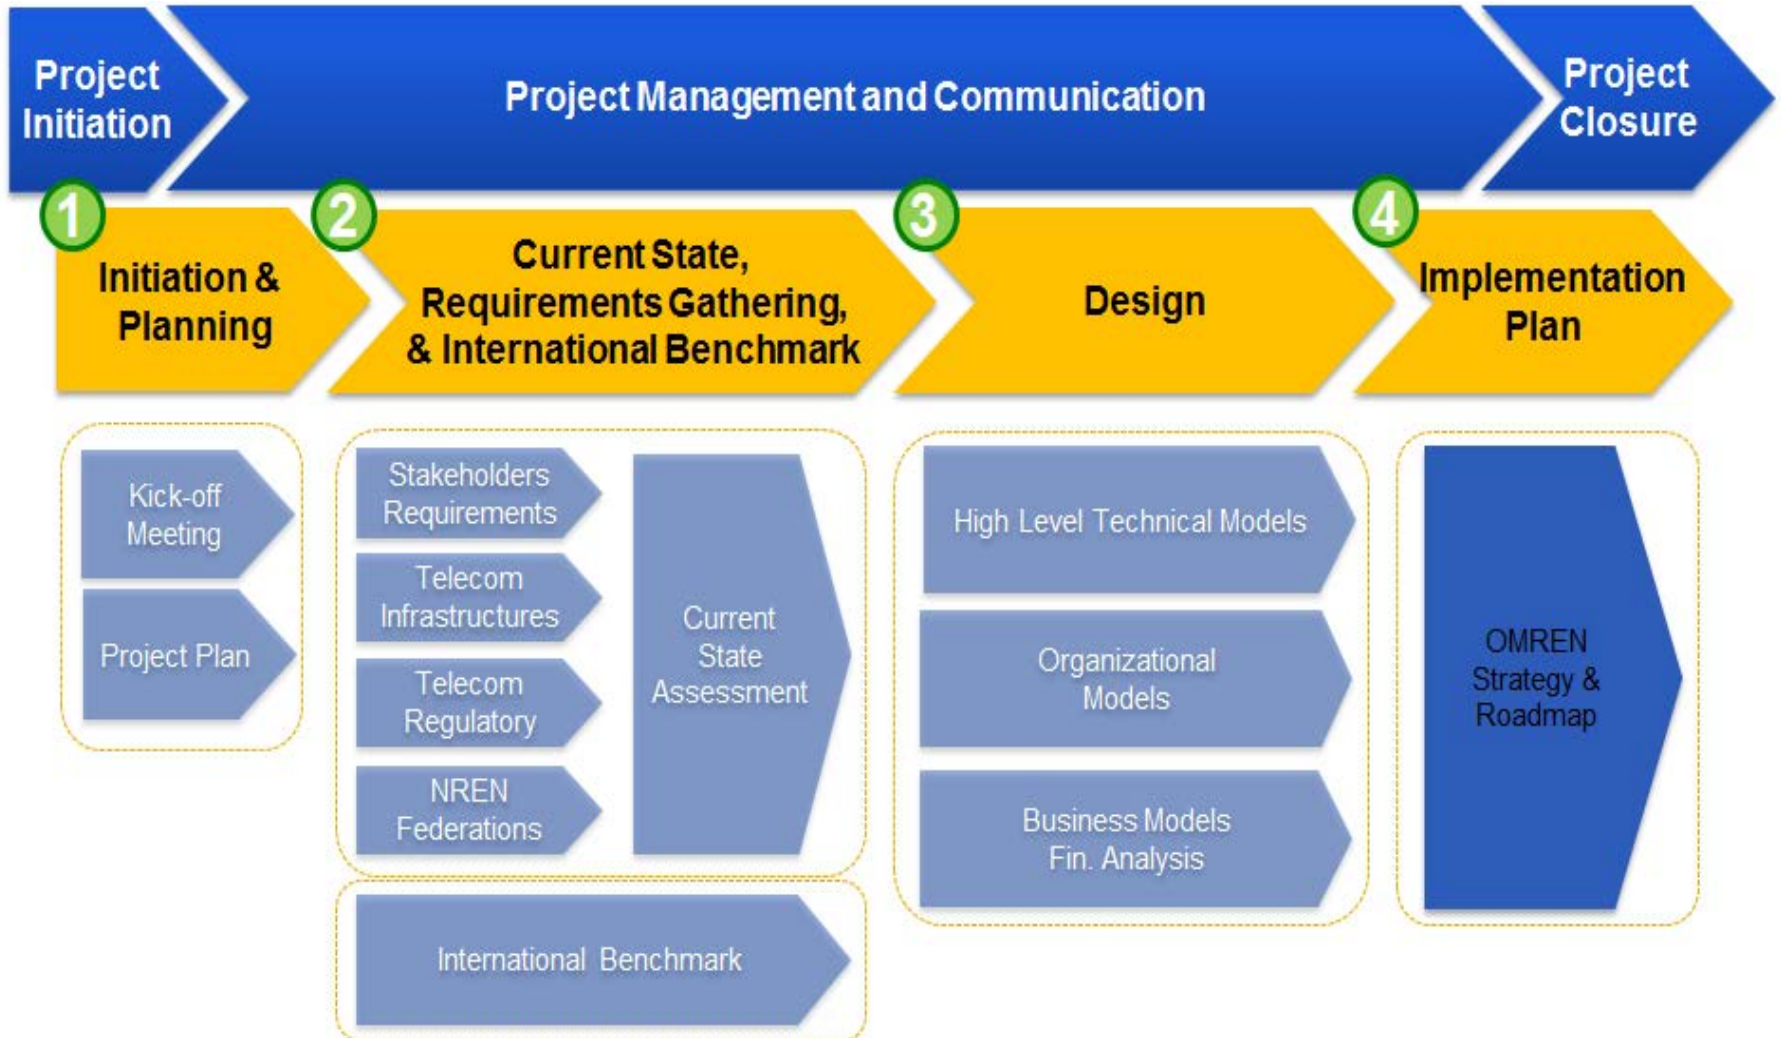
Project Initiation

Project Management and Communication

Project Closure

1

Initiation & Planning

2

Current State, Requirements Gathering, & International Benchmark

3

Design

4

Implementation Plan

Kick-off Meeting

Project Plan

Stakeholders Requirements

Telecom Infrastructures

Telecom Regulatory

NREN Federations

Current State Assessment

International Benchmark

High Level Technical Models

Organizational Models

Business Models Fin. Analysis

OMREN Strategy & Roadmap